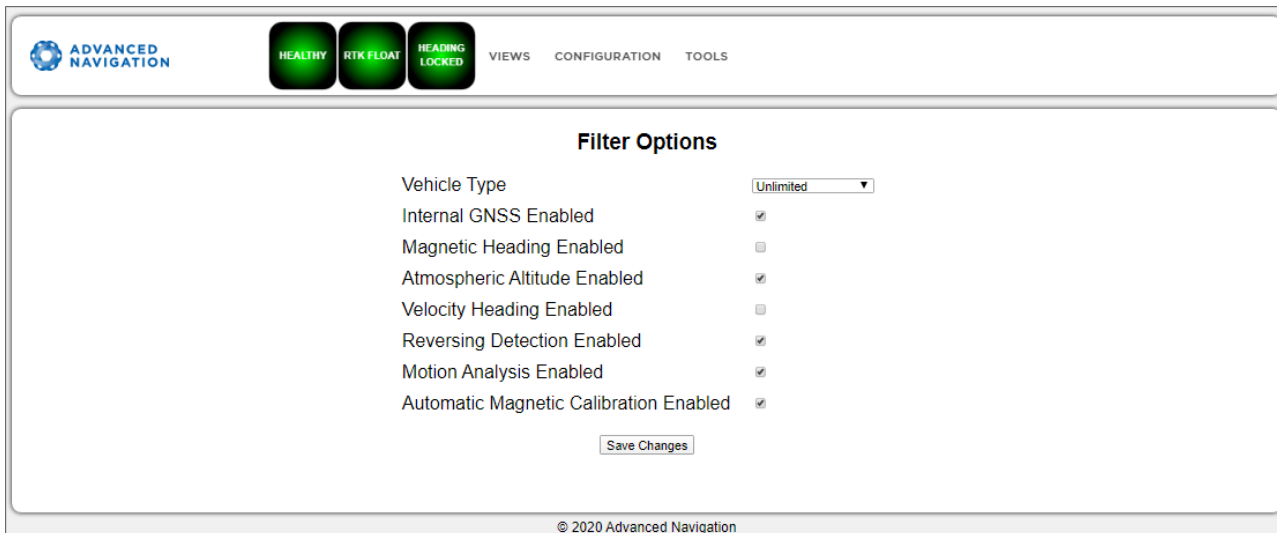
ADVANCED NAVIGATION

HEALTHY

RTK FLOAT

HEADING LOCKED

VIEWS CONFIGURATION TOOLS

Filter Options

| | |
|---|---|
| Vehicle Type | Unlimited ▼ |
| Internal GNSS Enabled | ☑ |
| Magnetic Heading Enabled | ☐ |
| Atmospheric Altitude Enabled | ☑ |
| Velocity Heading Enabled | ☐ |
| Reversing Detection Enabled | ☑ |
| Motion Analysis Enabled | ☑ |
| Automatic Magnetic Calibration Enabled | ☑ |

Save Changes

© 2020 Advanced Navigation